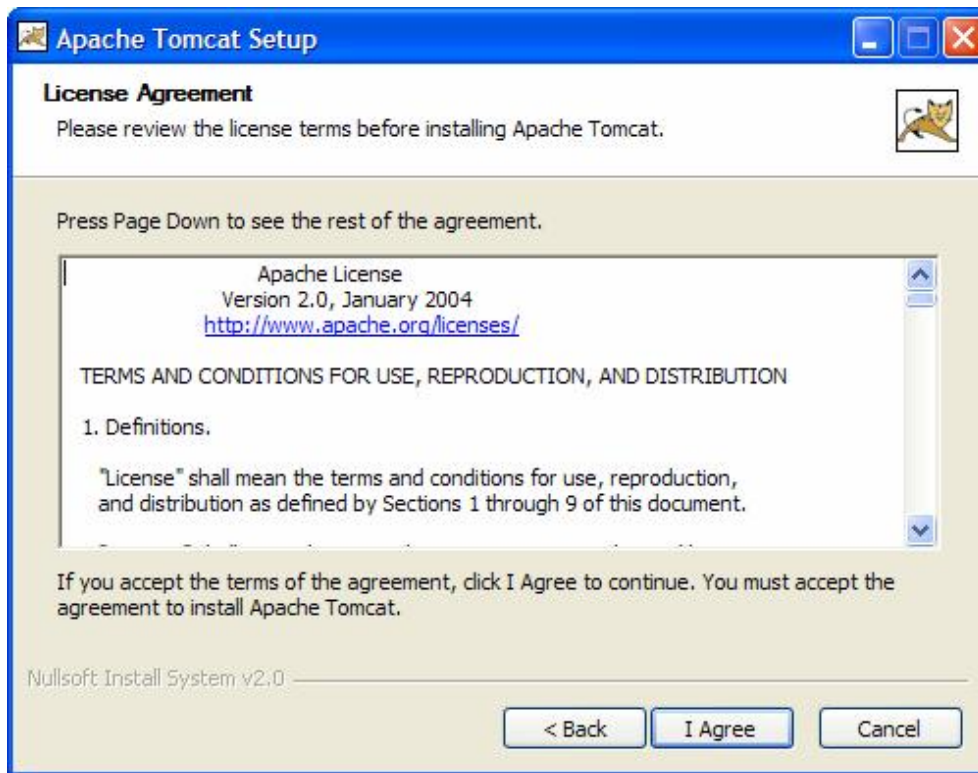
Apache Tomcat Setup

License Agreement
Please review the license terms before installing Apache Tomcat.

Press Page Down to see the rest of the agreement.

Apache License
Version 2.0, January 2004
http://www.apache.org/licenses/

TERMS AND CONDITIONS FOR USE, REPRODUCTION, AND DISTRIBUTION

1. Definitions.

"License" shall mean the terms and conditions for use, reproduction, and distribution as defined by Sections 1 through 9 of this document.

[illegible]

If you accept the terms of the agreement, click I Agree to continue. You must accept the agreement to install Apache Tomcat.

Nullsoft Install System v2.0

< Back
I Agree
Cancel